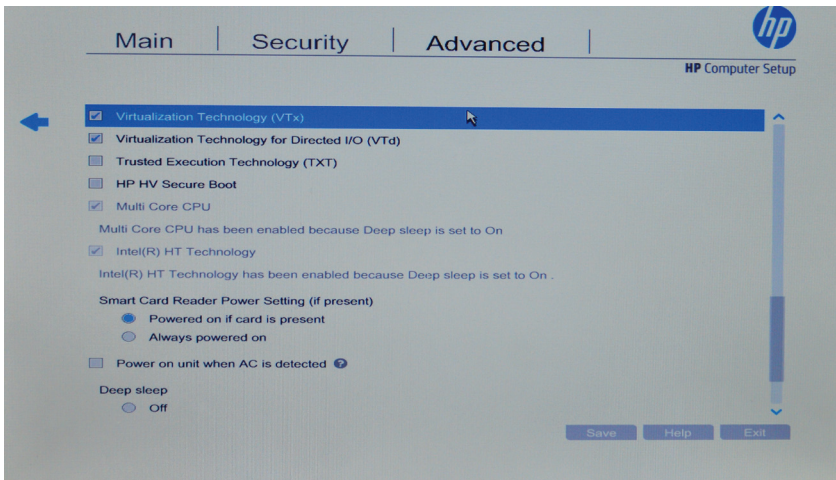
Main | Security | Advanced |

hp

HP Computer Setup

Virtualization Technology (VTx)

Virtualization Technology for Directed I/O (VTd)

Trusted Execution Technology (TXT)

HP HV Secure Boot

Multi Core CPU

Multi Core CPU has been enabled because Deep sleep is set to On

Intel(R) HT Technology

Intel(R) HT Technology has been enabled because Deep sleep is set to On .

Smart Card Reader Power Setting (if present)

Powered on if card is present

Always powered on

Power on unit when AC is detected

Deep sleep

Off

Save Help Exit